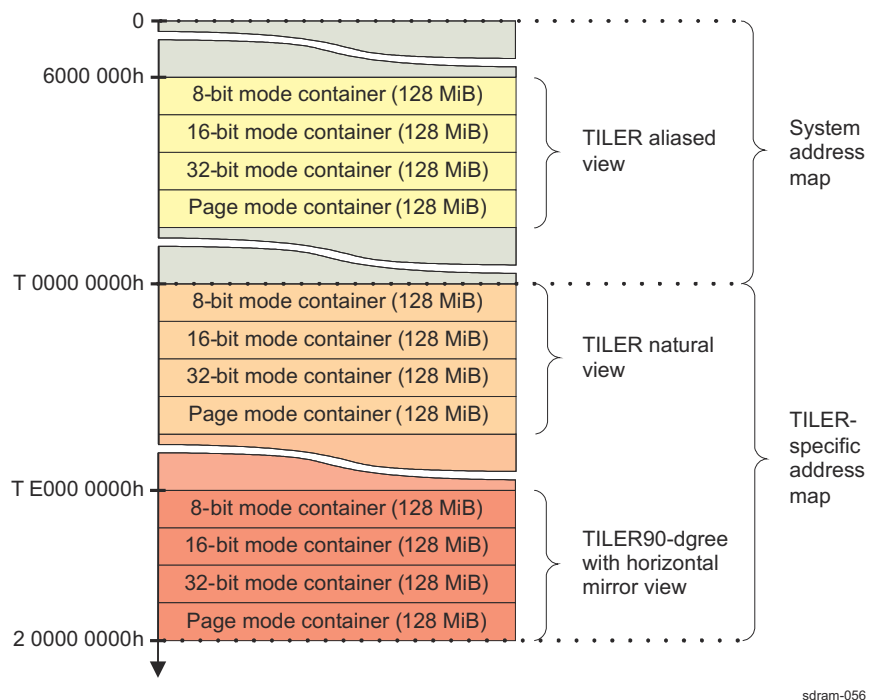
0

6000 000h

8-bit mode container (128 MiB)

16-bit mode container (128 MiB)

32-bit mode container (128 MiB)

Page mode container (128 MiB)

TILER aliased view

System address map

T 0000 0000h

8-bit mode container (128 MiB)

16-bit mode container (128 MiB)

32-bit mode container (128 MiB)

Page mode container (128 MiB)

TILER natural view

TILER-specific address map

T E000 0000h

8-bit mode container (128 MiB)

16-bit mode container (128 MiB)

32-bit mode container (128 MiB)

Page mode container (128 MiB)

TILER90-dgree with horizontal mirror view

2 0000 0000h

sdram-056